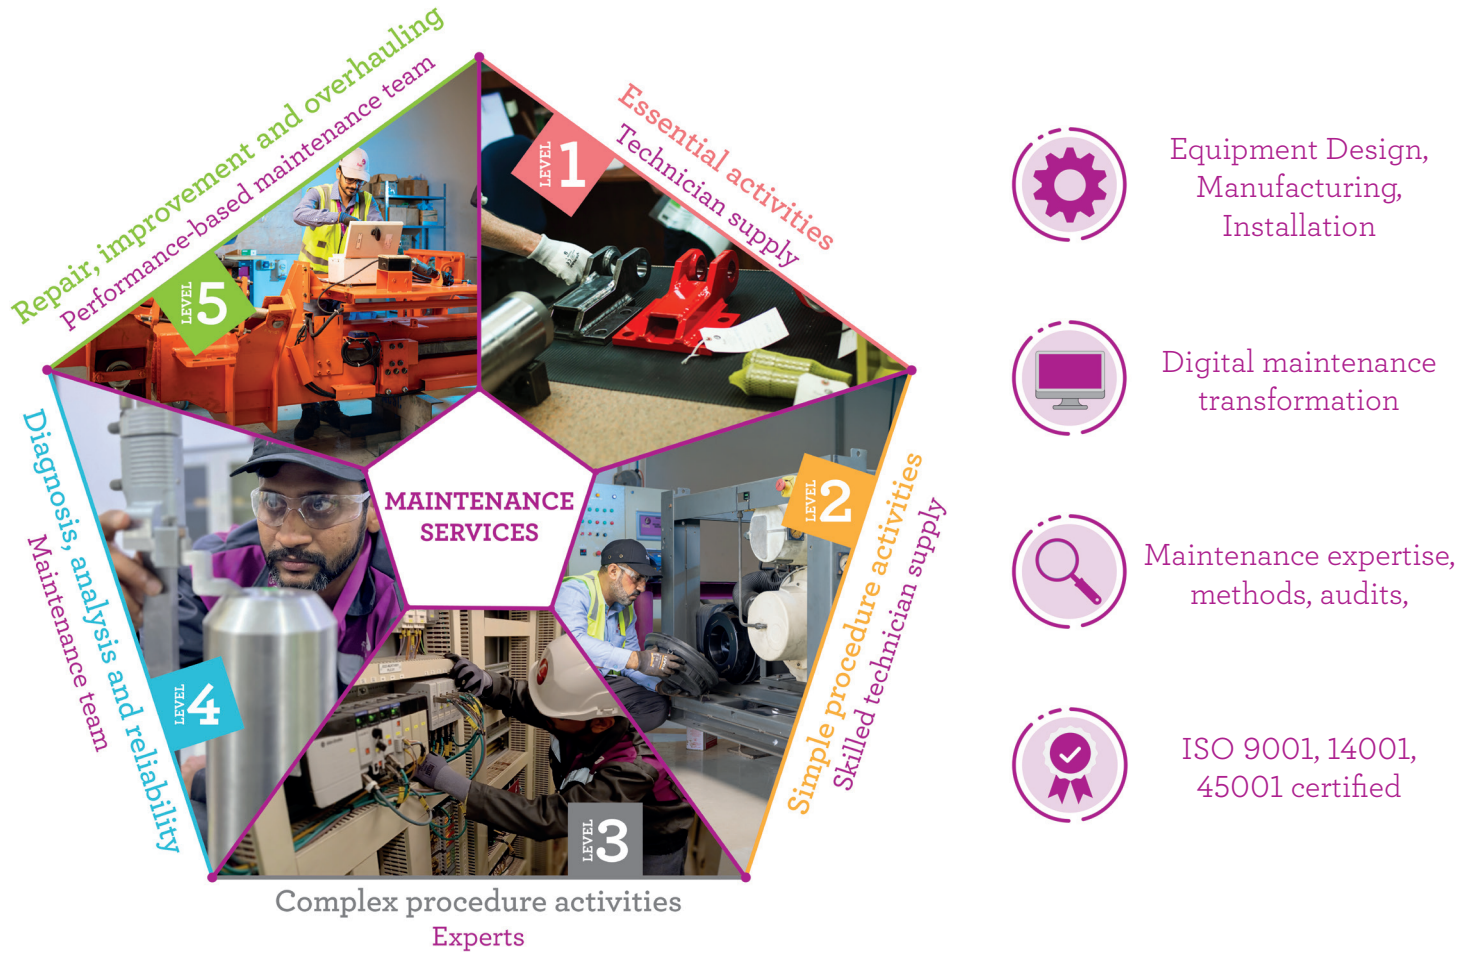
Repair, improvement and overhauling
Performance-based maintenance team

LEVEL 5

LEVEL 1

Essential activities
Technician supply

MAINTENANCE SERVICES

LEVEL 2

Simple procedure activities
Skilled technician supply

Diagnosis, analysis and reliability
Maintenance team

LEVEL 4

LEVEL 3

Complex procedure activities
Experts

Equipment Design, Manufacturing, Installation

Digital maintenance transformation

Maintenance expertise, methods, audits,

ISO 9001, 14001, 45001 certified